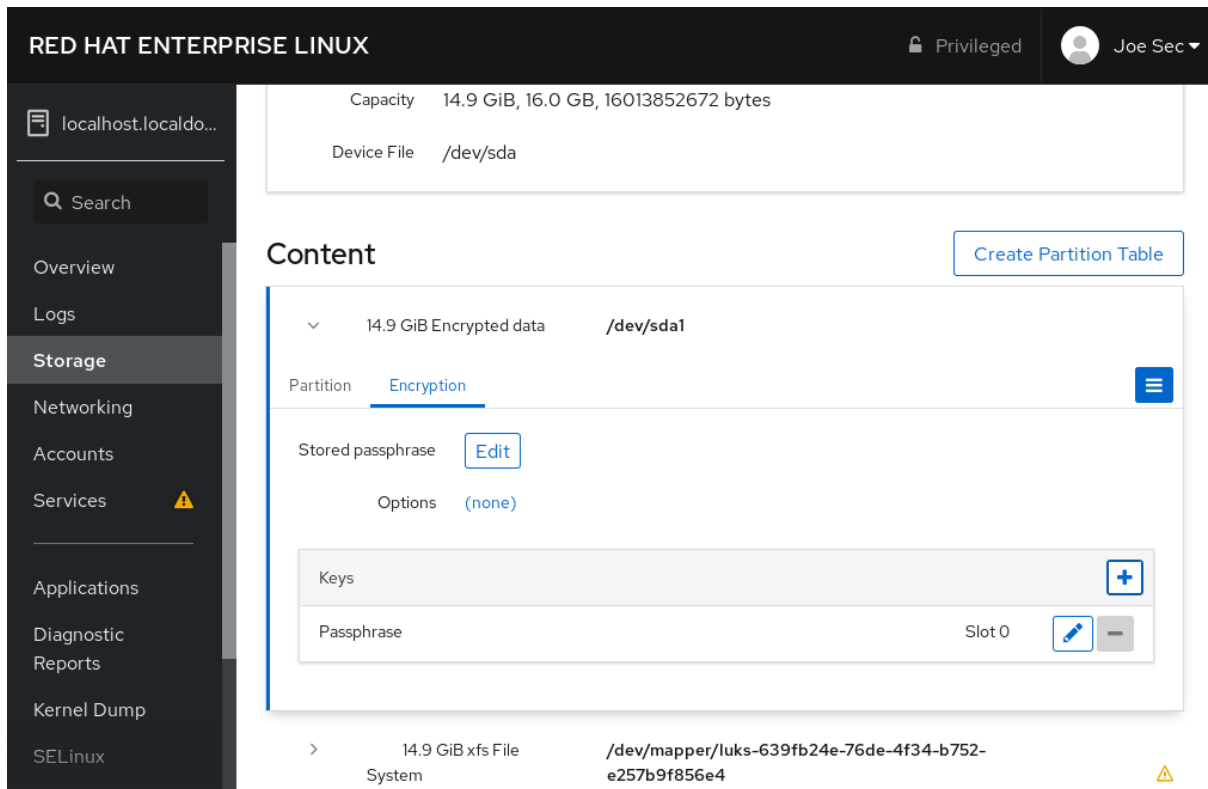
RED HAT ENTERPRISE LINUX

Privileged

Joe Sec

localhost.localdo...

Search

Overview

Logs

Storage

Networking

Accounts

Services

Applications

Diagnostic Reports

Kernel Dump

SELinux

Capacity 14.9 GiB, 16.0 GB, 16013852672 bytes

Device File /dev/sda

Content

Create Partition Table

14.9 GiB Encrypted data /dev/sda1

Partition Encryption

Stored passphrase Edit

Options (none)

Keys

Passphrase Slot 0

14.9 GiB xfs File System /dev/mapper/luks-639fb24e-76de-4f34-b752-e257b9f856e4